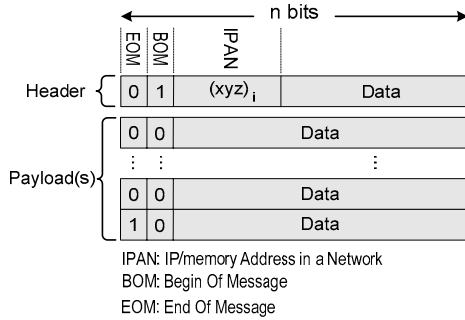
n bits

EOM BOM IPAN

Header

| 0 | 1 | $(xyz)_i$ | Data |
|---|---|---|---|

Payload(s)

| 0 | 0 | Data |
|---|---|---|
| ⋮ | ⋮ | ⋮ |
| 0 | 0 | Data |
| 1 | 0 | Data |

IPAN: IP/memory Address in a Network
BOM: Begin Of Message
EOM: End Of Message